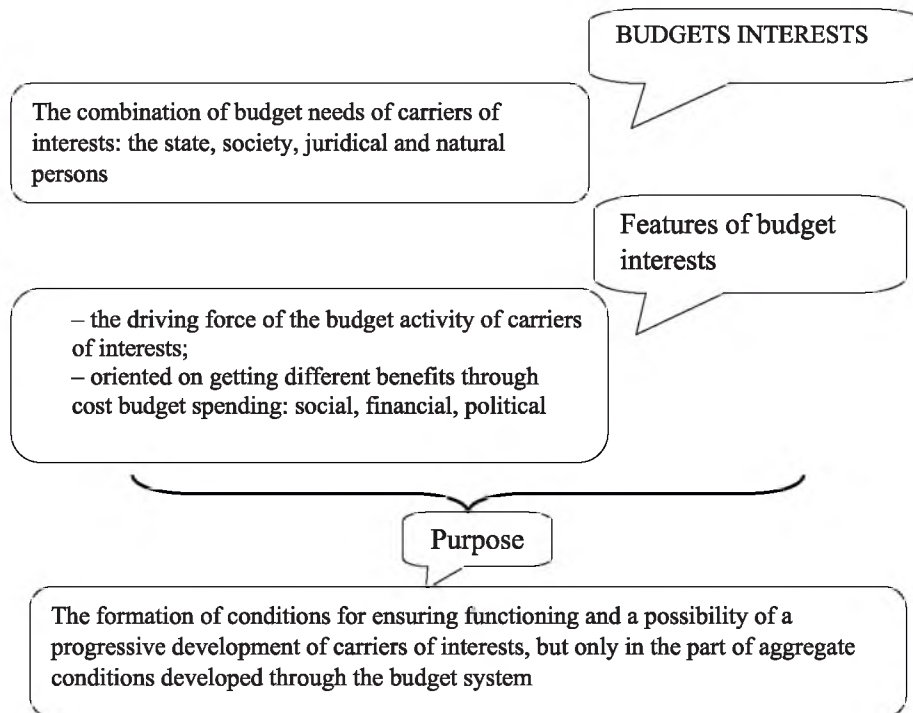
BUDGETS INTERESTS

The combination of budget needs of carriers of interests: the state, society, juridical and natural persons

Features of budget interests

– the driving force of the budget activity of carriers of interests;
– oriented on getting different benefits through cost budget spending: social, financial, political

Purpose

The formation of conditions for ensuring functioning and a possibility of a progressive development of carriers of interests, but only in the part of aggregate conditions developed through the budget system